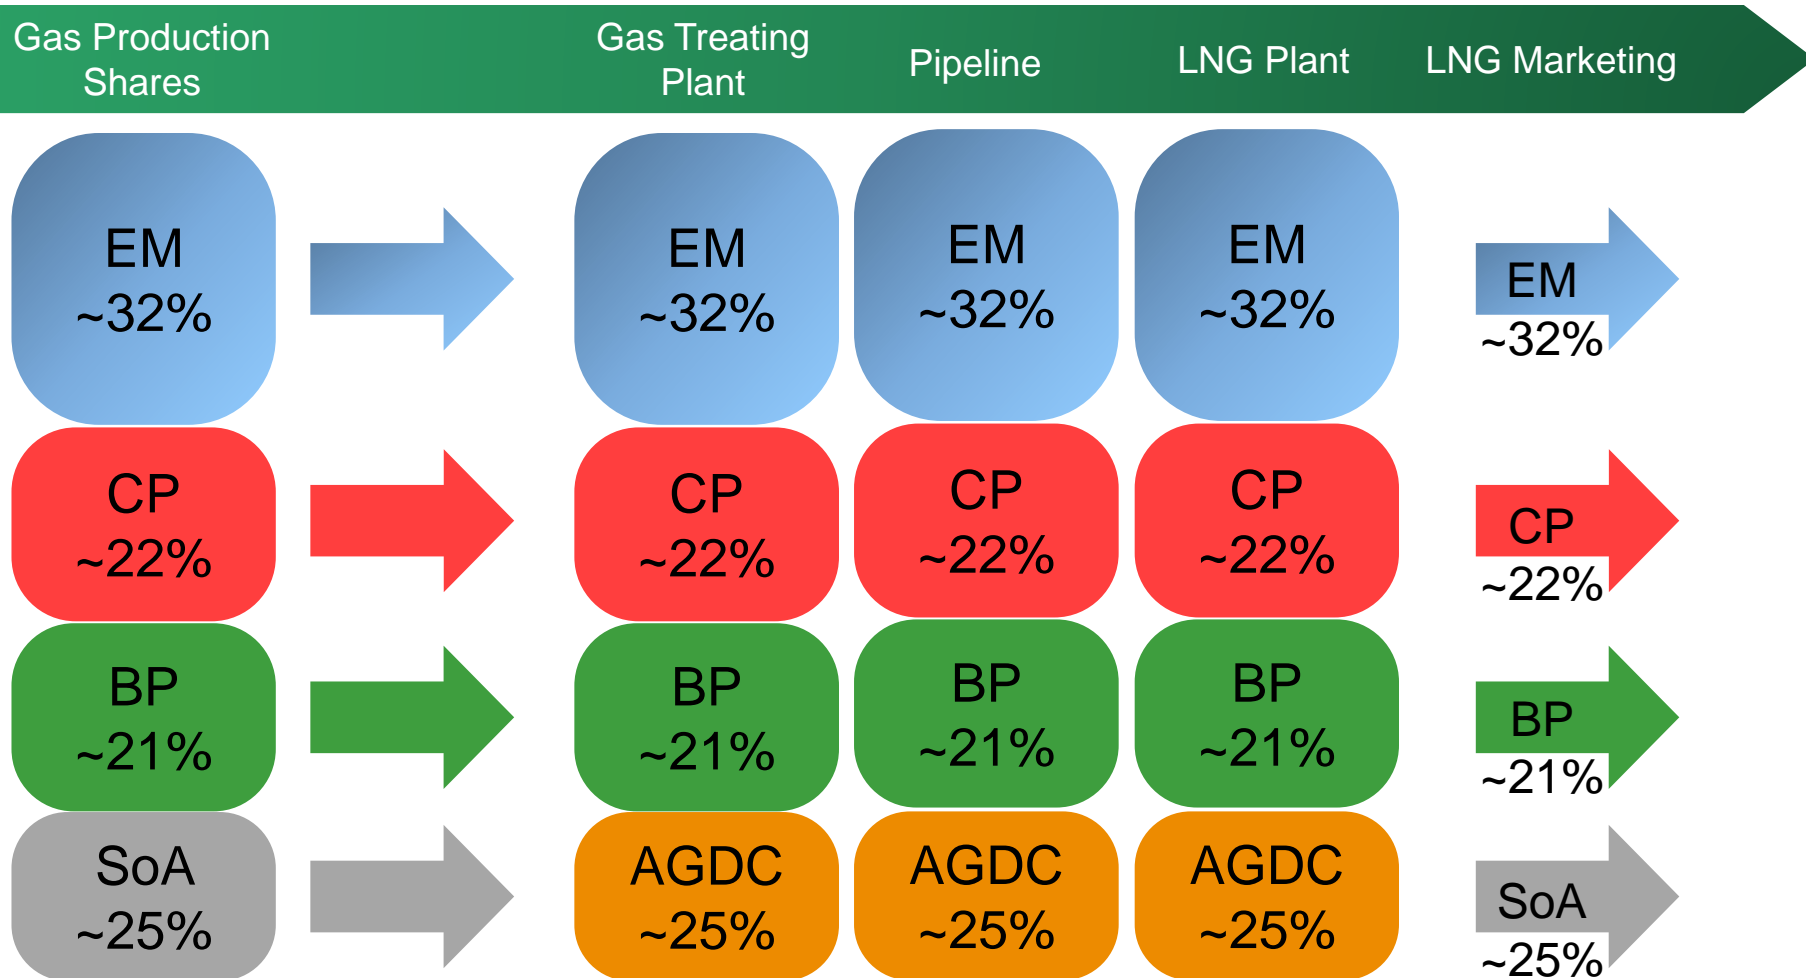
Gas Production Shares

Gas Treating Plant

Pipeline

LNG Plant

LNG Marketing

EM ~32%

EM ~32%

EM ~32%

EM ~32%

EM ~32%

CP ~22%

CP ~22%

CP ~22%

CP ~22%

CP ~22%

BP ~21%

BP ~21%

BP ~21%

BP ~21%

BP ~21%

SoA ~25%

AGDC ~25%

AGDC ~25%

AGDC ~25%

SoA ~25%